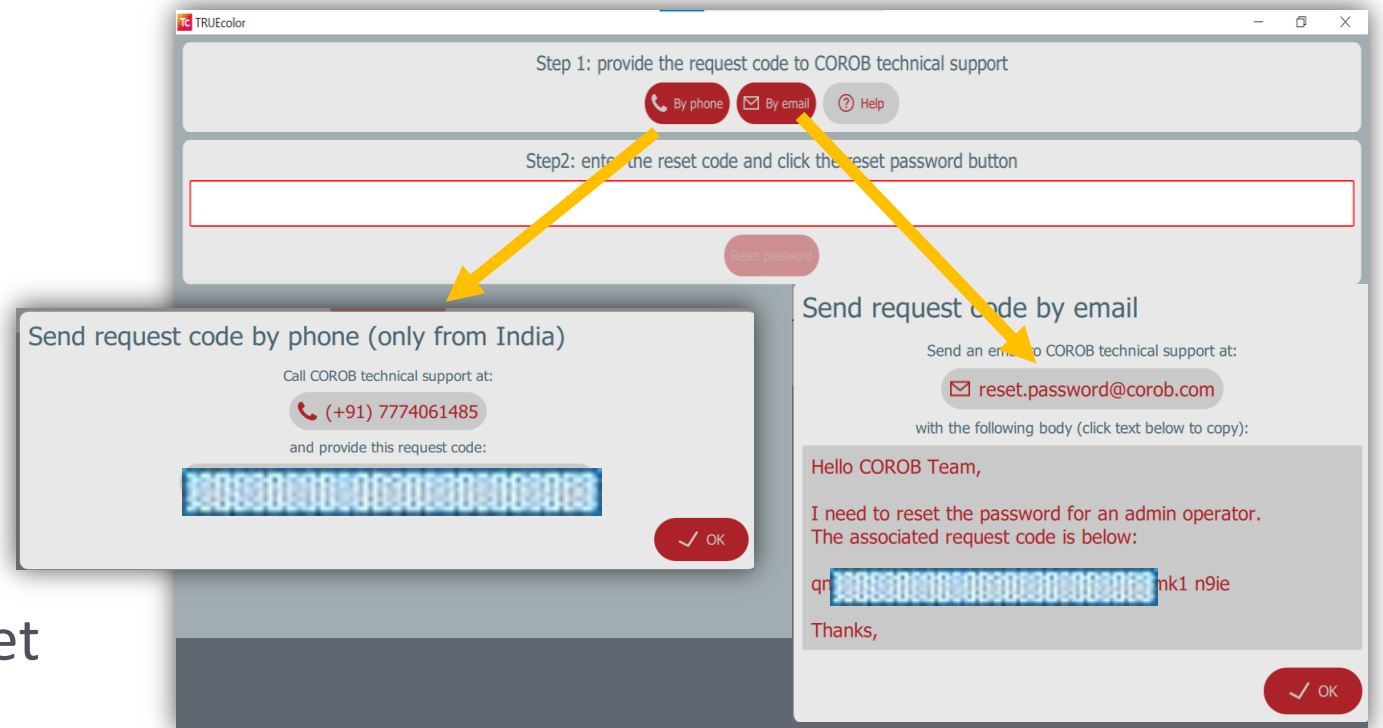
TC TRUEcolor

Step 1: provide the request code to COROB technical support

By phone By email Help

Step2: ente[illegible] the reset code and click the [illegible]eset password button

Reset password

Send request code by phone (only from India)

Call COROB technical support at:

(+91) 7774061485

and provide this request code:

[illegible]

OK

Send request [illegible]ode by email

Send an em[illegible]o COROB technical support at:

reset.password@corob.com

with the following body (click text below to copy):

Hello COROB Team,

I need to reset the password for an admin operator.
The associated request code is below:

qr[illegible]mk1 n9ie

Thanks,

OK

et